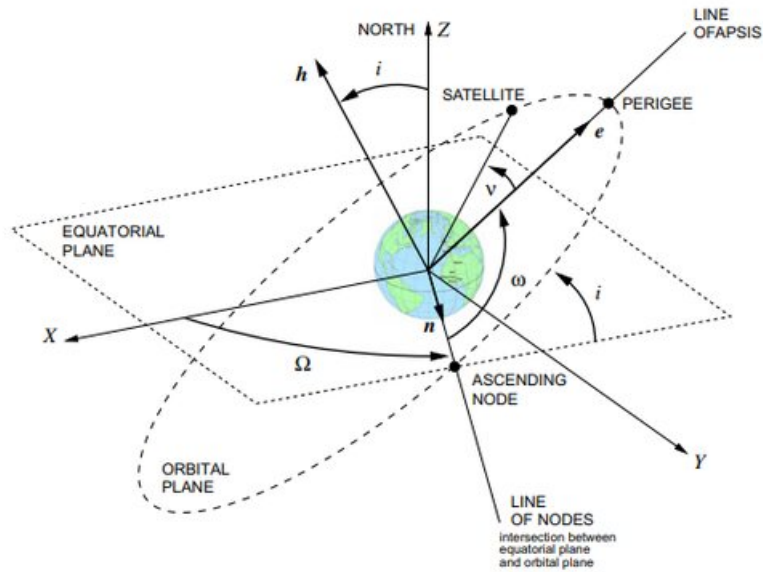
NORTH $Z$

LINE OFAPSIS

$h$

$i$

SATELLITE

PERIGEE

$e$

$\nu$

EQUATORIAL PLANE

$\omega$

$i$

$X$

$n$

$\Omega$

ASCENDING NODE

$Y$

ORBITAL PLANE

LINE OF NODES
intersection between equatorial plane and orbital plane